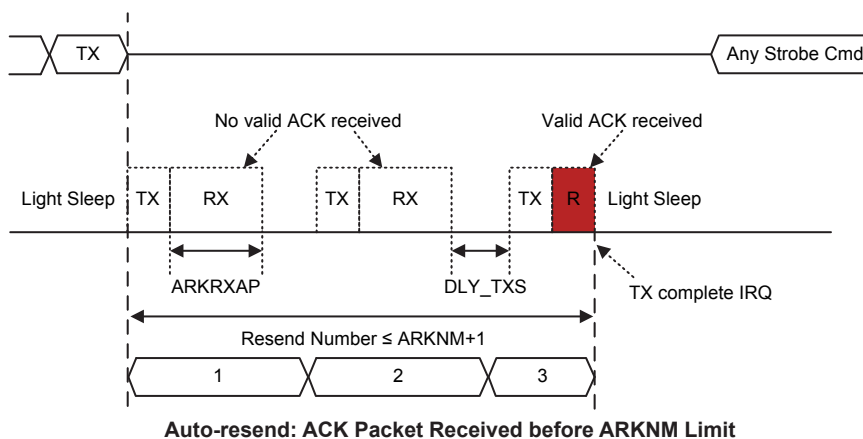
TX

Any Strobe Cmd

No valid ACK received

Valid ACK received

Light Sleep TX RX TX RX TX R Light Sleep

ARKRXAP

DLY_TXS

TX complete IRQ

Resend Number ≤ ARKNM+1

1 2 3

**Auto-resend: ACK Packet Received before ARKNM Limit**